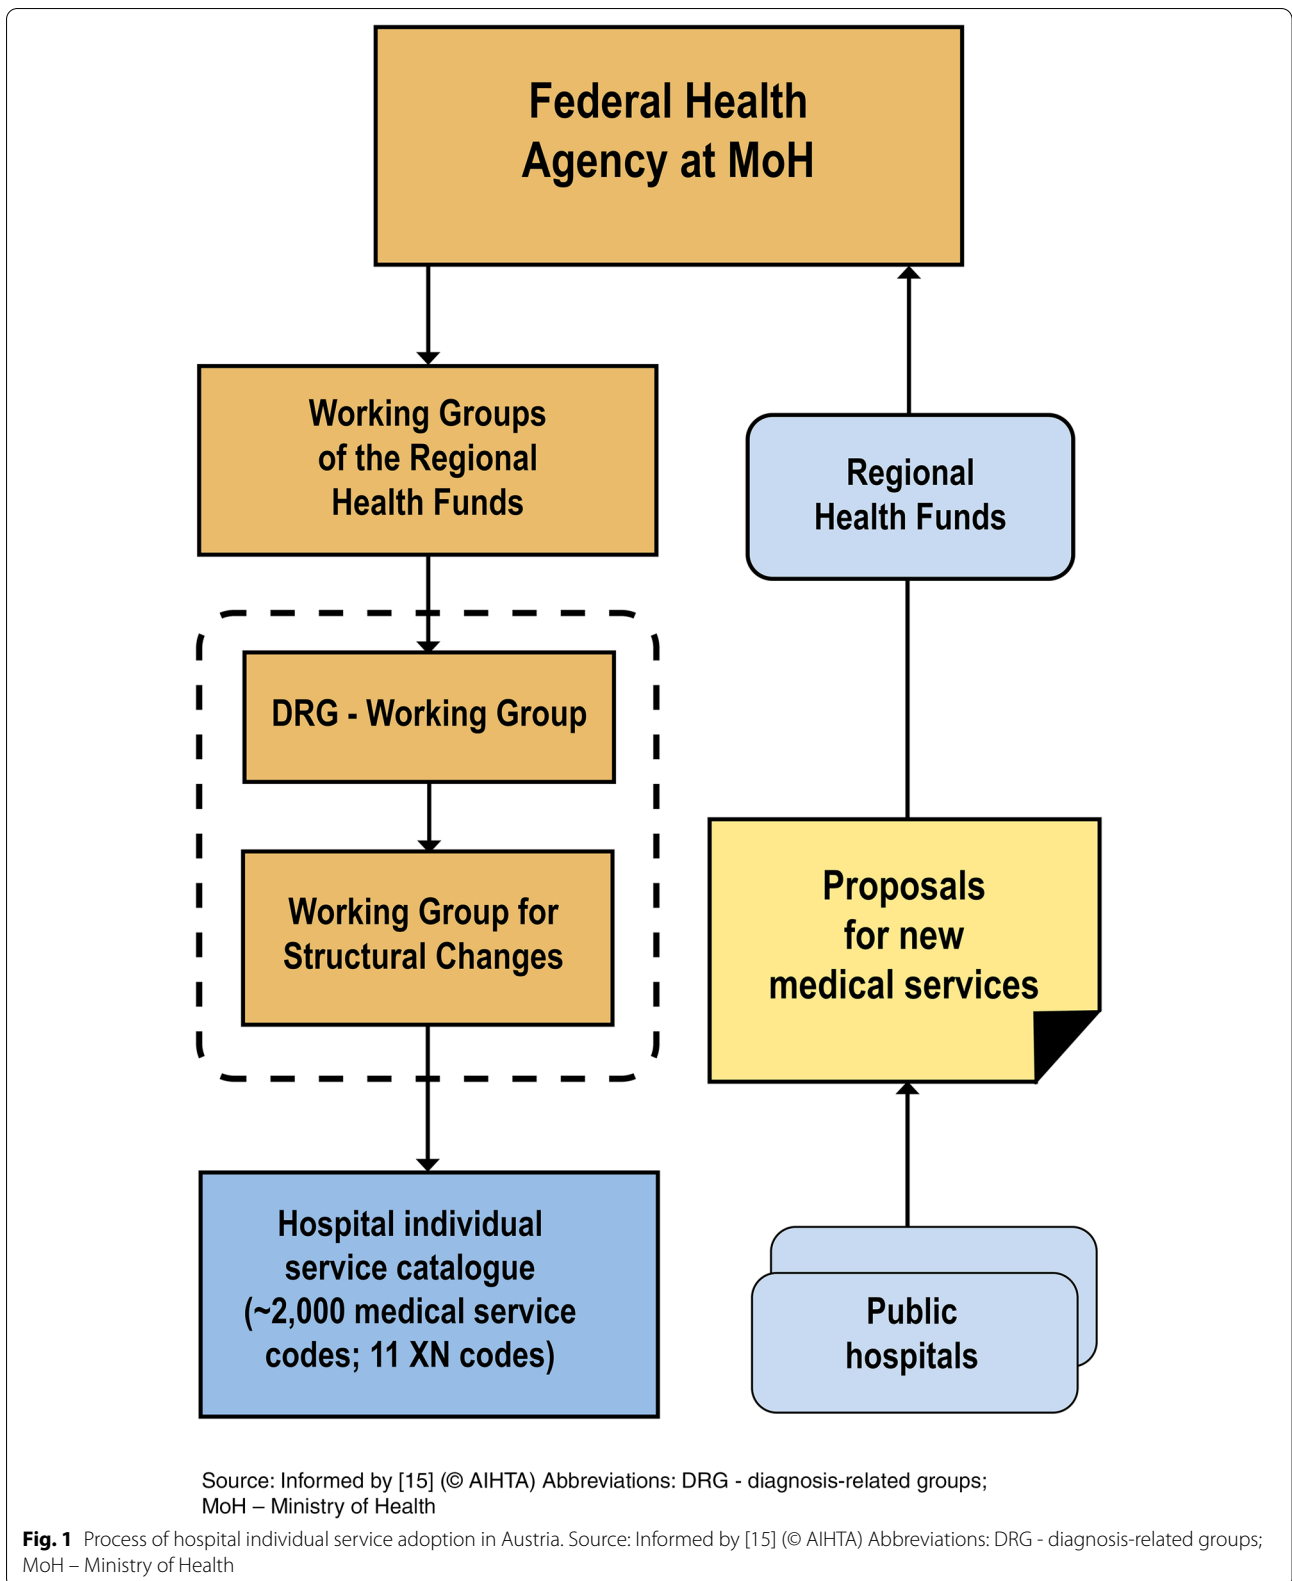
Federal Health Agency at MoH

Working Groups of the Regional Health Funds

Regional Health Funds

DRG - Working Group

Working Group for Structural Changes

Proposals for new medical services

Hospital individual service catalogue (~2,000 medical service codes; 11 XN codes)

Public hospitals

Source: Informed by [15] (© AIHTA) Abbreviations: DRG - diagnosis-related groups; MoH – Ministry of Health

**Fig. 1** Process of hospital individual service adoption in Austria. Source: Informed by [15] (© AIHTA) Abbreviations: DRG - diagnosis-related groups; MoH – Ministry of Health